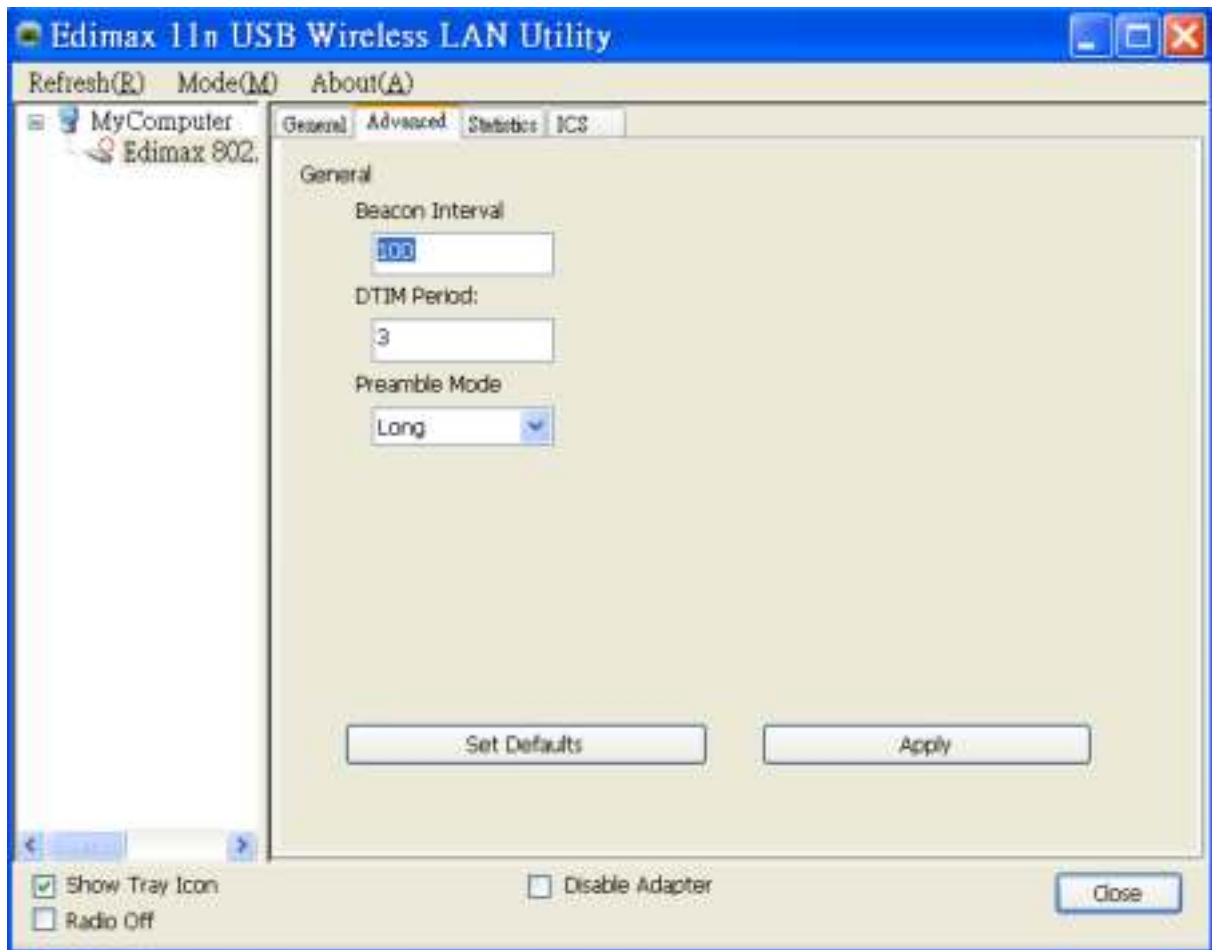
Edimax 11n USB Wireless LAN Utility

Refresh(R) Mode(M) About(A)

MyComputer
Edimax 802.

General Advanced Statistics ICS

General

Beacon Interval

100

DTIM Period:

3

Preamble Mode

Long

Set Defaults

Apply

Show Tray Icon

Radio Off

Disable Adapter

Close